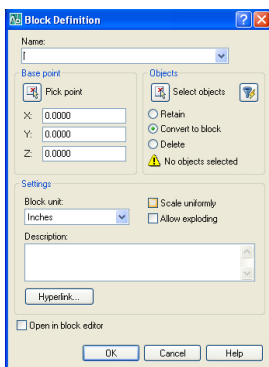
Block Definition

Name:

Base point

Pick point

X: 0.0000

Y: 0.0000

Z: 0.0000

Objects

Select objects

Retain

Convert to block

Delete

No objects selected

Settings

Block unit:

Inches

Scale uniformly

Allow exploding

Description:

Hyperlink...

Open in block editor

OK

Cancel

Help